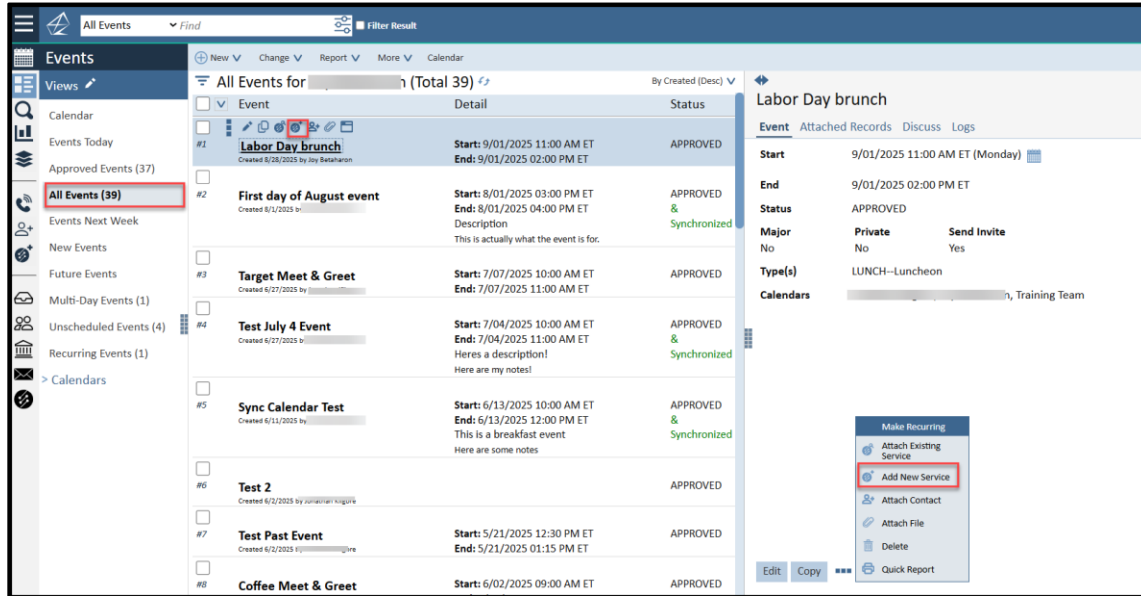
All Events Find Filter Result

Events

Views

Calendar
Events Today
Approved Events (37)
All Events (39)
Events Next Week
New Events
Future Events
Multi-Day Events (1)
Unscheduled Events (4)
Recurring Events (1)
> Calendars

New Change Report More Calendar

All Events for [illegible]h (Total 39)

By Created (Desc)

| | Event | Detail | Status |
|---|---|---|---|
| #1 | Labor Day brunch Created 8/28/2025 by Joy Betaharon | Start: 9/01/2025 11:00 AM ET End: 9/01/2025 02:00 PM ET | APPROVED |
| #2 | First day of August event Created 8/1/2025 by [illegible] | Start: 8/01/2025 03:00 PM ET End: 8/01/2025 04:00 PM ET Description This is actually what the event is for. | APPROVED & Synchronized |
| #3 | Target Meet & Greet Created 6/27/2025 by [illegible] | Start: 7/07/2025 10:00 AM ET End: 7/07/2025 11:00 AM ET | APPROVED |
| #4 | Test July 4 Event Created 6/27/2025 by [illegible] | Start: 7/04/2025 10:00 AM ET End: 7/04/2025 11:00 AM ET Heres a description! Here are my notes! | APPROVED & Synchronized |
| #5 | Sync Calendar Test Created 6/11/2025 by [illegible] | Start: 6/13/2025 10:00 AM ET End: 6/13/2025 12:00 PM ET This is a breakfast event Here are some notes | APPROVED & Synchronized |
| #6 | Test 2 Created 6/2/2025 by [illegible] | | APPROVED |
| #7 | Test Past Event Created 6/2/2025 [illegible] | Start: 5/21/2025 12:30 PM ET End: 5/21/2025 01:15 PM ET | APPROVED |
| #8 | Coffee Meet & Greet | Start: 6/02/2025 09:00 AM ET | APPROVED |

Labor Day brunch

Event Attached Records Discuss Logs

Start 9/01/2025 11:00 AM ET (Monday)
End 9/01/2025 02:00 PM ET
Status APPROVED
Major No
Private No
Send Invite Yes
Type(s) LUNCH--Luncheon
Calendars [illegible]n, Training Team

Make Recurring
Attach Existing Service
Add New Service
Attach Contact
Attach File
Delete
Quick Report

Edit Copy